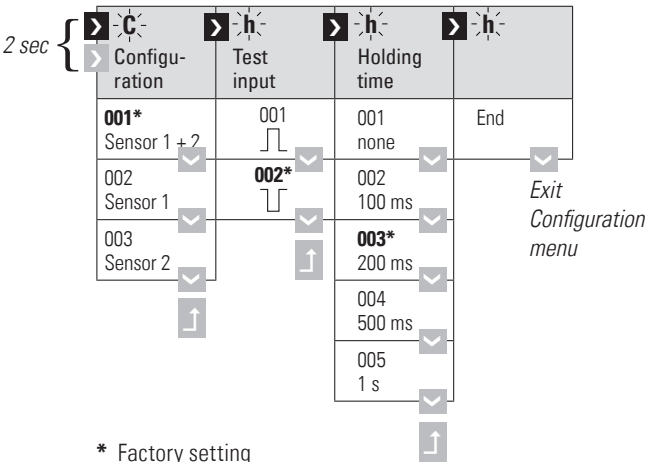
2 sec

C
Configuration

h
Test input

h
Holding time

h

| Configuration | Test input | Holding time | |
|---|---|---|---|
| **001*** Sensor 1 + 2 | 001 | 001 none | End |
| 002 Sensor 1 | **002*** | 002 100 ms | |
| 003 Sensor 2 | | **003*** 200 ms | |
| | | 004 500 ms | |
| | | 005 1 s | |

Exit Configuration menu

* Factory setting